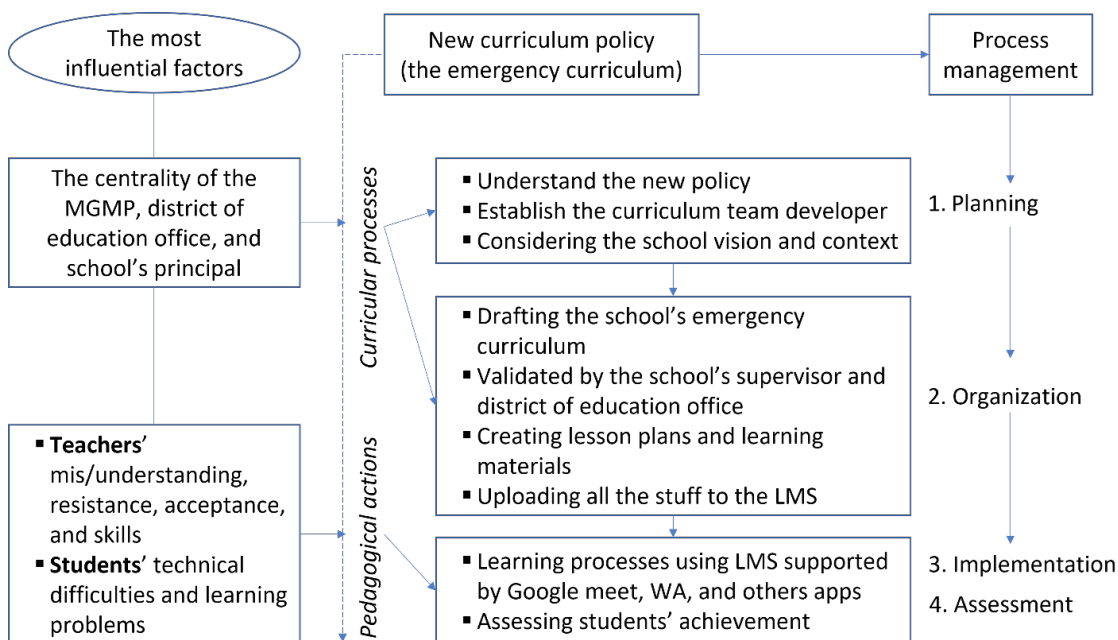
The most influential factors

New curriculum policy (the emergency curriculum)

Process management

The centrality of the MGMP, district of education office, and school's principal

Curricular processes

- Understand the new policy
- Establish the curriculum team developer
- Considering the school vision and context

1. Planning

- Drafting the school's emergency curriculum
- Validated by the school's supervisor and district of education office
- Creating lesson plans and learning materials
- Uploading all the stuff to the LMS

2. Organization

- **Teachers**' mis/understanding, resistance, acceptance, and skills
- **Students**' technical difficulties and learning problems

Pedagogical actions

- Learning processes using LMS supported by Google meet, WA, and others apps
- Assessing students' achievement

3. Implementation

4. Assessment